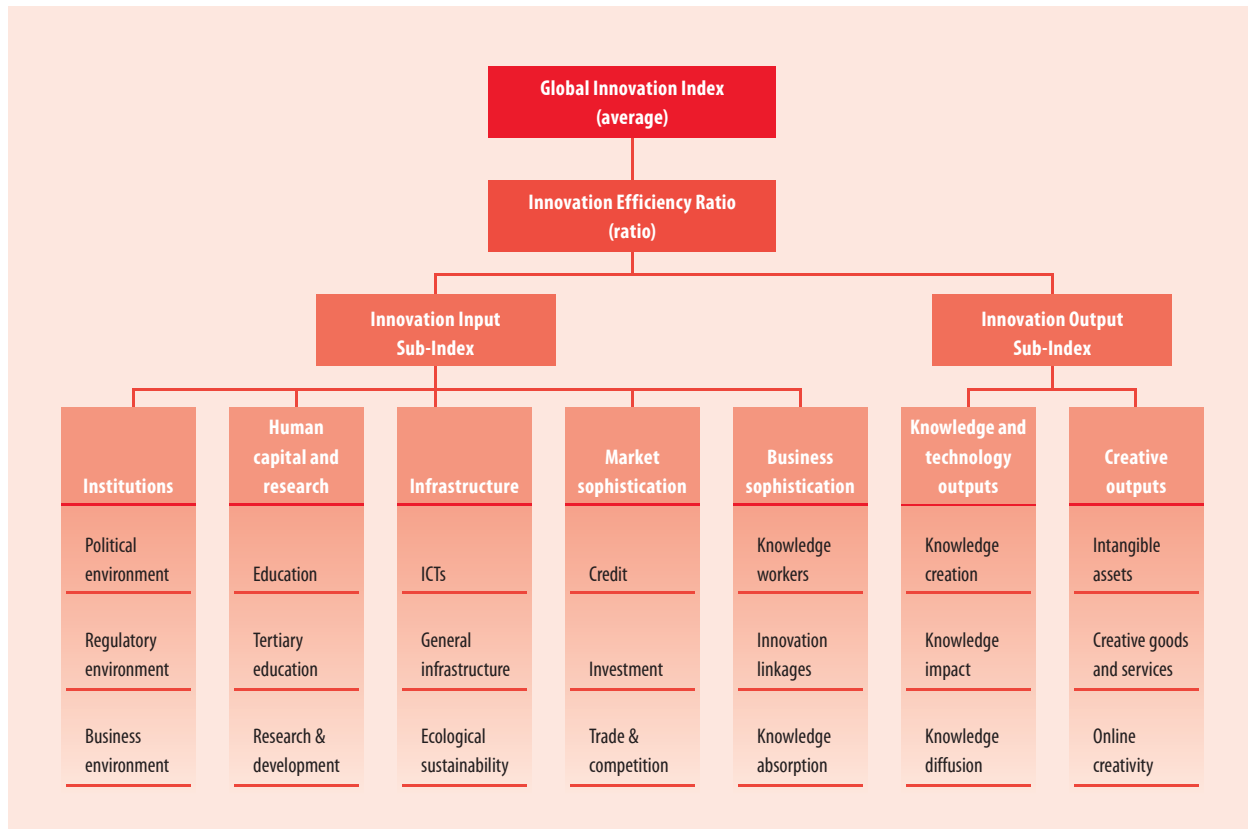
Global Innovation Index
(average)

Innovation Efficiency Ratio
(ratio)

Innovation Input
Sub-Index

Innovation Output
Sub-Index

Institutions

Political environment

Regulatory environment

Business environment

Human capital and research

Education

Tertiary education

Research & development

Infrastructure

ICTs

General infrastructure

Ecological sustainability

Market sophistication

Credit

Investment

Trade & competition

Business sophistication

Knowledge workers

Innovation linkages

Knowledge absorption

Knowledge and technology outputs

Knowledge creation

Knowledge impact

Knowledge diffusion

Creative outputs

Intangible assets

Creative goods and services

Online creativity